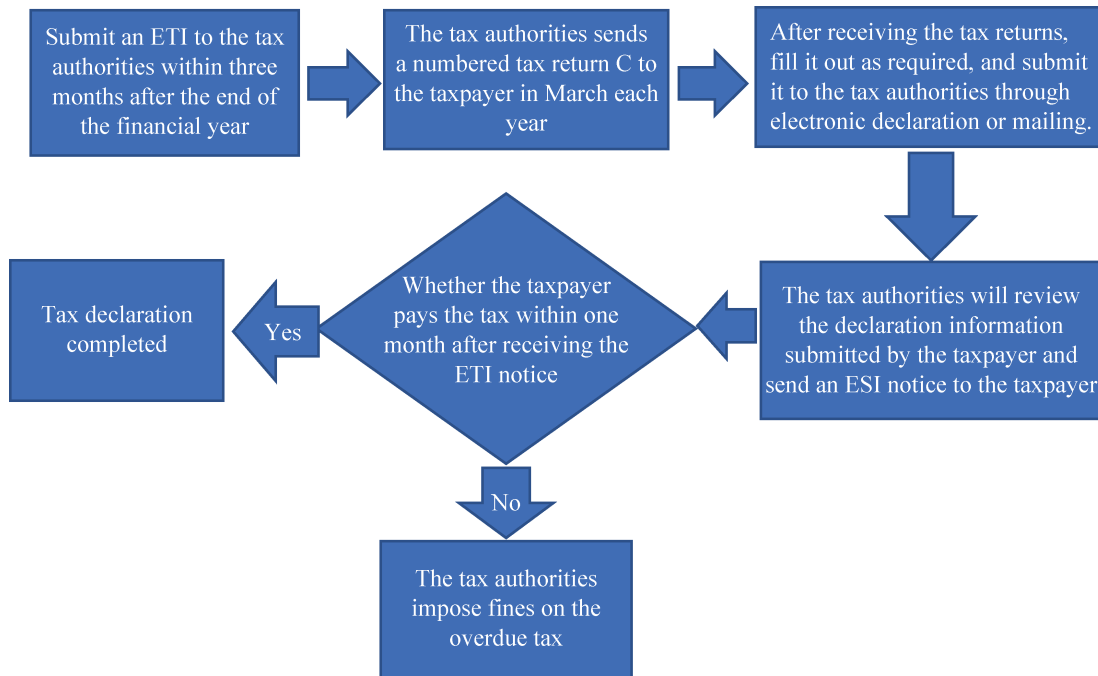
Submit an ETI to the tax authorities within three months after the end of the financial year

The tax authorities sends a numbered tax return C to the taxpayer in March each year

After receiving the tax returns, fill it out as required, and submit it to the tax authorities through electronic declaration or mailing.

The tax authorities will review the declaration information submitted by the taxpayer and send an ESI notice to the taxpayer

Whether the taxpayer pays the tax within one month after receiving the ETI notice

Yes

Tax declaration completed

No

The tax authorities impose fines on the overdue tax